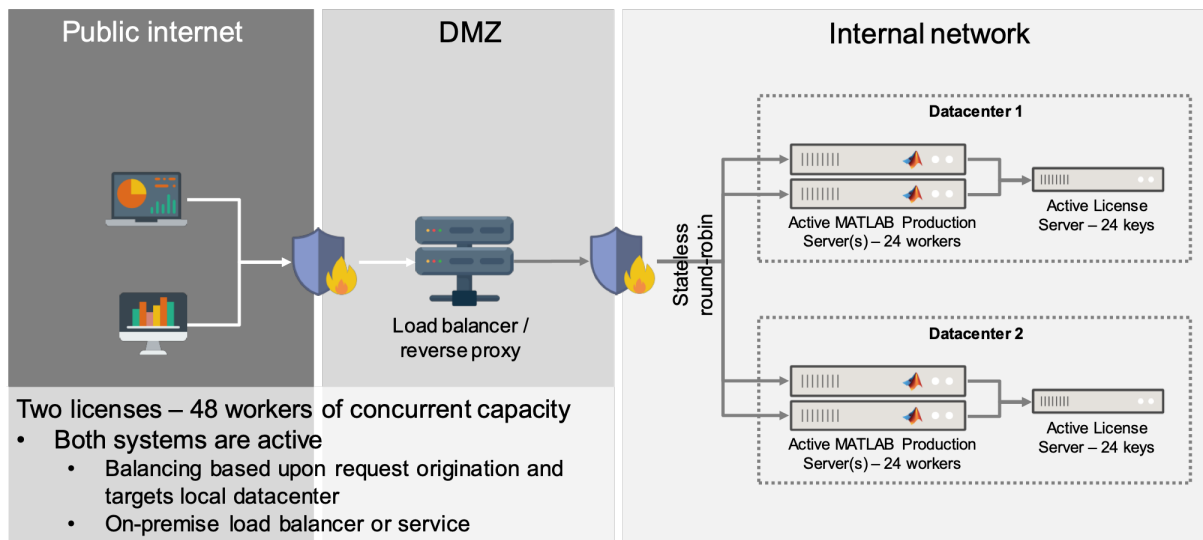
Public internet

DMZ

Internal network

Load balancer / reverse proxy

Stateless round-robin

Datacenter 1

Active MATLAB Production Server(s) – 24 workers

Active License Server – 24 keys

Datacenter 2

Active MATLAB Production Server(s) – 24 workers

Active License Server – 24 keys

Two licenses – 48 workers of concurrent capacity
• Both systems are active
• Balancing based upon request origination and targets local datacenter
• On-premise load balancer or service